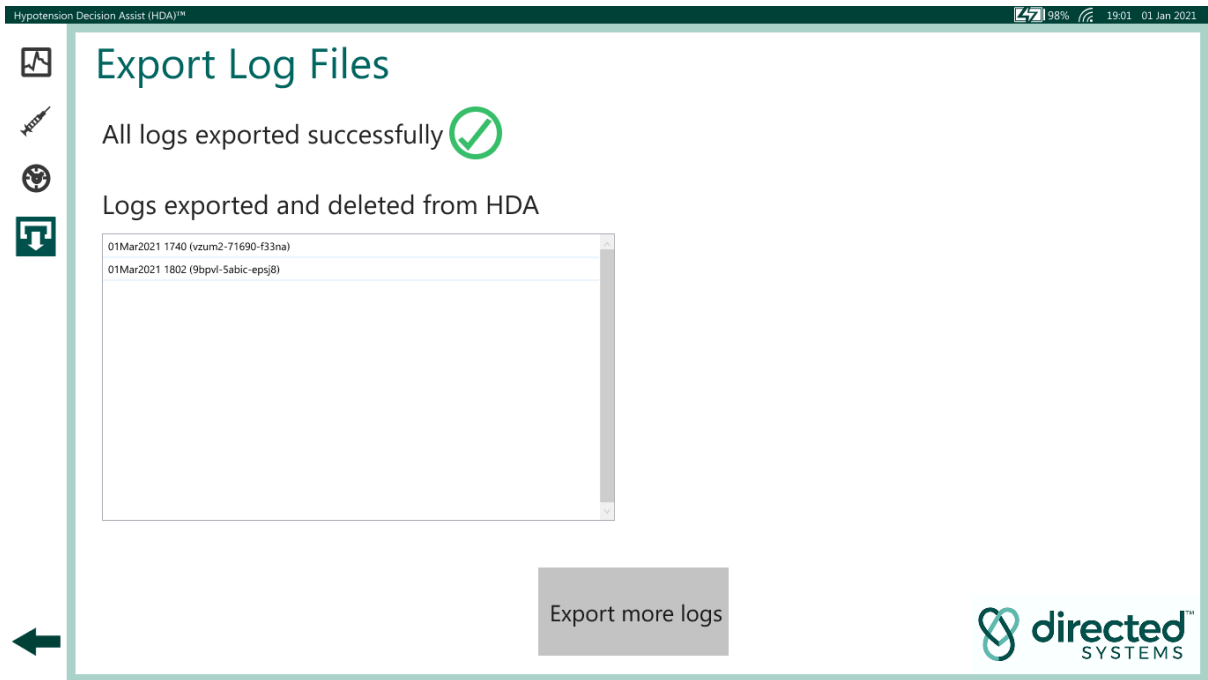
Hypotension Decision Assist (HDA)™

98% 19:01 01 Jan 2021

Export Log Files

All logs exported successfully

Logs exported and deleted from HDA

01Mar2021 1740 (vzum2-71690-f33na)
01Mar2021 1802 (9bpvl-5abic-epsj8)

Export more logs

directed™
SYSTEMS